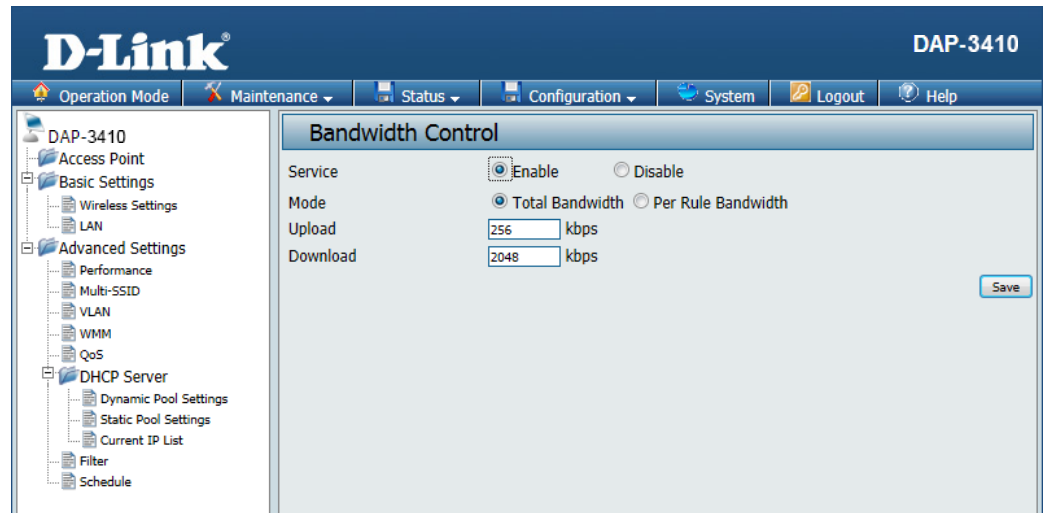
D-Link®

DAP-3410

Operation Mode | Maintenance | Status | Configuration | System | Logout | Help

DAP-3410
Access Point
Basic Settings
Wireless Settings
LAN
Advanced Settings
Performance
Multi-SSID
VLAN
WMM
QoS
DHCP Server
Dynamic Pool Settings
Static Pool Settings
Current IP List
Filter
Schedule

Bandwidth Control

Service Enable Disable

Mode Total Bandwidth Per Rule Bandwidth

Upload 256 kbps

Download 2048 kbps

Save